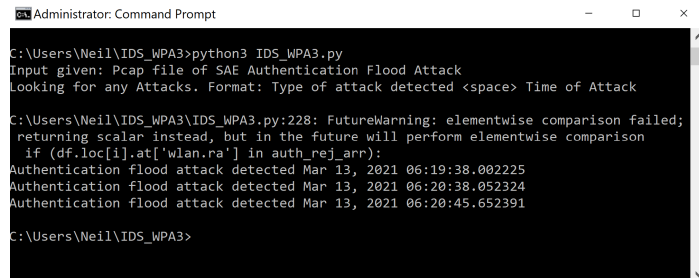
Administrator: Command Prompt

C:\Users\Neil\IDS_WPA3>python3 IDS_WPA3.py
Input given: Pcap file of SAE Authentication Flood Attack
Looking for any Attacks. Format: Type of attack detected <space> Time of Attack

C:\Users\Neil\IDS_WPA3\IDS_WPA3.py:228: FutureWarning: elementwise comparison failed; returning scalar instead, but in the future will perform elementwise comparison
if (df.loc[i].at['wlan.ra'] in auth_rej_arr):
Authentication flood attack detected Mar 13, 2021 06:19:38.002225
Authentication flood attack detected Mar 13, 2021 06:20:38.052324
Authentication flood attack detected Mar 13, 2021 06:20:45.652391

C:\Users\Neil\IDS_WPA3>